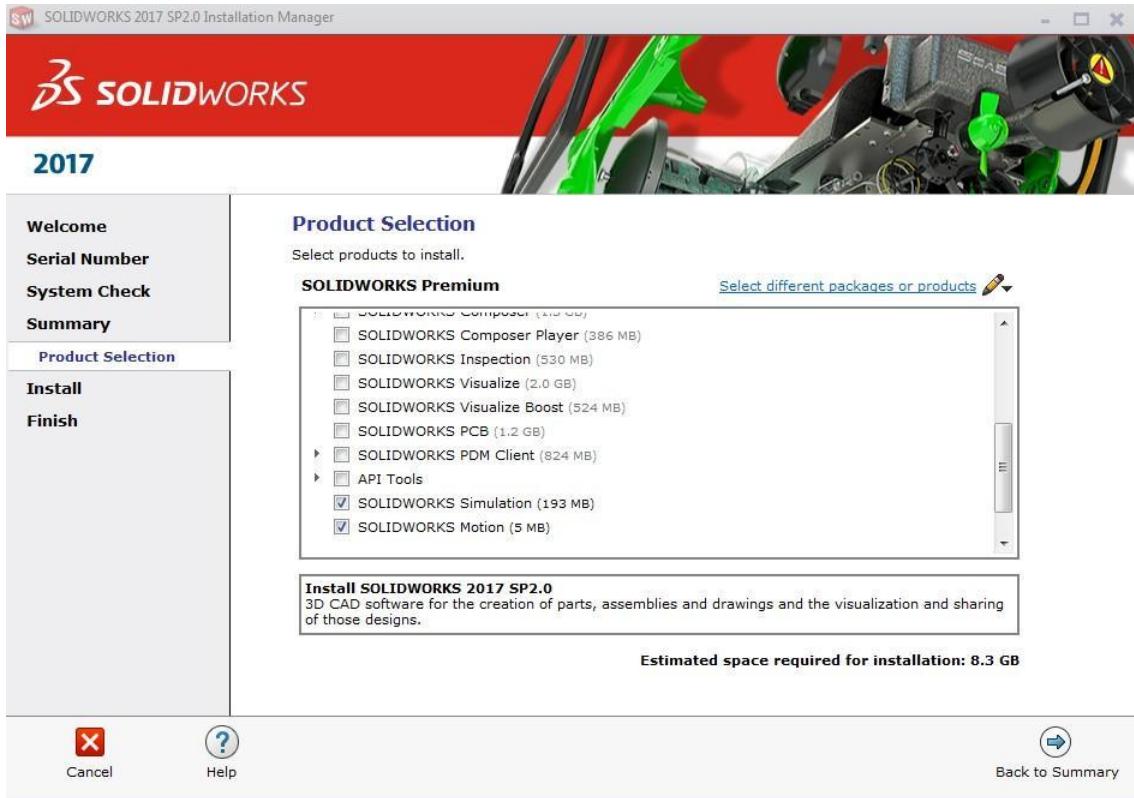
SOLIDWORKS 2017 SP2.0 Installation Manager

SOLIDWORKS

2017

Welcome
Serial Number
System Check
Summary
Product Selection
Install
Finish

Product Selection

Select products to install.

SOLIDWORKS Premium

Select different packages or products

SOLIDWORKS Composer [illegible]
SOLIDWORKS Composer Player (386 MB)
SOLIDWORKS Inspection (530 MB)
SOLIDWORKS Visualize (2.0 GB)
SOLIDWORKS Visualize Boost (524 MB)
SOLIDWORKS PCB (1.2 GB)
SOLIDWORKS PDM Client (824 MB)
API Tools
SOLIDWORKS Simulation (193 MB)
SOLIDWORKS Motion (5 MB)

Install SOLIDWORKS 2017 SP2.0
3D CAD software for the creation of parts, assemblies and drawings and the visualization and sharing of those designs.

Estimated space required for installation: 8.3 GB

Cancel
Help
Back to Summary